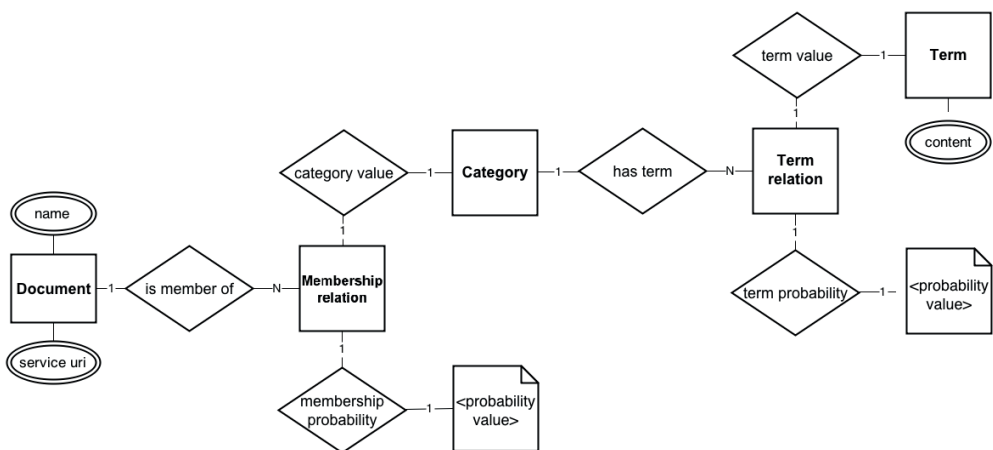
term value
1
Term
1
content
category value
1
Category
1
has term
N
Term relation
name
1
1
Document
1
is member of
N
Membership relation
term probability
1
<probability value>
service uri
1
membership probability
1
<probability value>